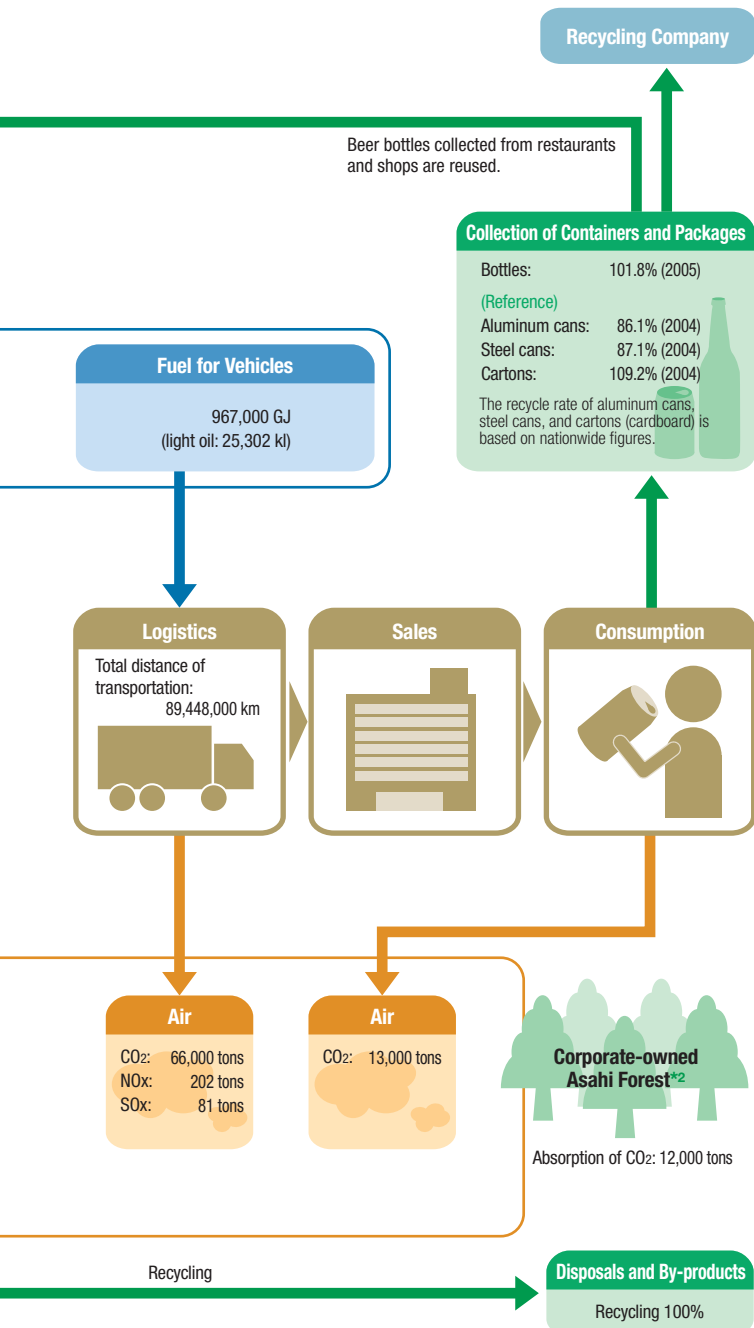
Recycling Company

Beer bottles collected from restaurants and shops are reused.

Collection of Containers and Packages

Bottles: 101.8% (2005)

(Reference)

Aluminum cans: 86.1% (2004)

Steel cans: 87.1% (2004)

Cartons: 109.2% (2004)

The recycle rate of aluminum cans, steel cans, and cartons (cardboard) is based on nationwide figures.

Fuel for Vehicles

967,000 GJ (light oil: 25,302 kl)

Logistics

Total distance of transportation: 89,448,000 km

Sales

Consumption

Air

$CO_2$: 66,000 tons
NOx: 202 tons
SOx: 81 tons

Air

$CO_2$: 13,000 tons

Corporate-owned Asahi Forest*2

Absorption of $CO_2$: 12,000 tons

Recycling

Disposals and By-products

Recycling 100%